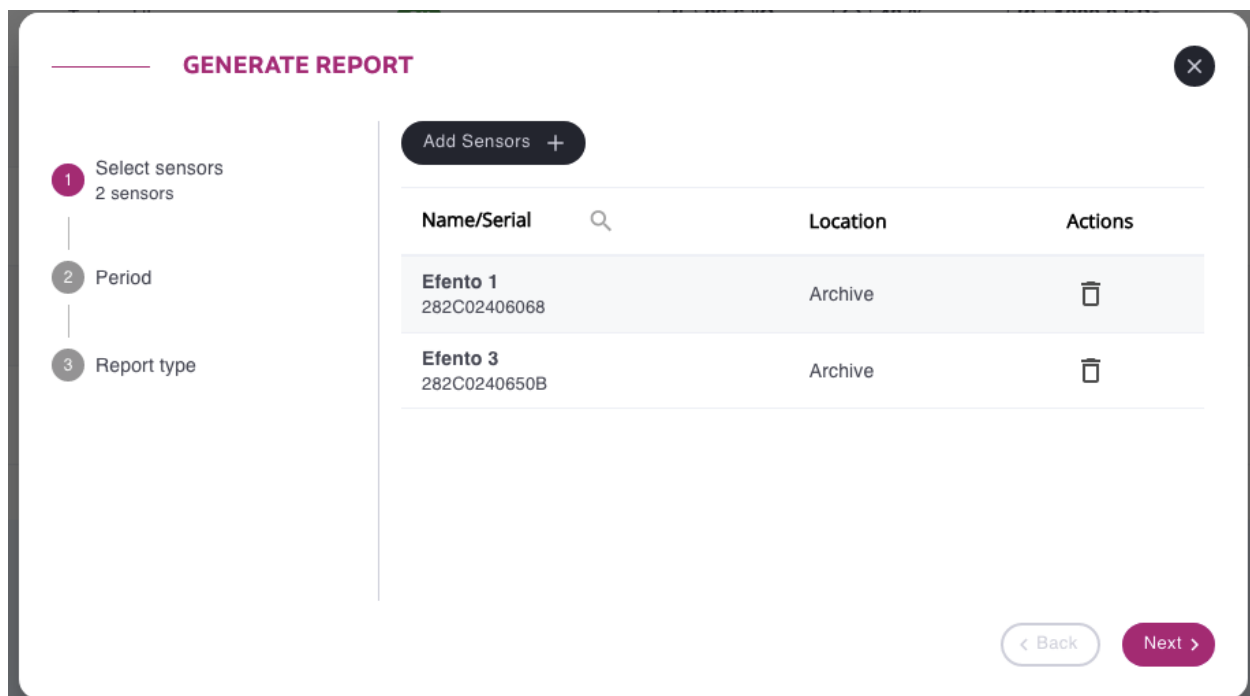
GENERATE REPORT

1 Select sensors
2 sensors

2 Period

3 Report type

Add Sensors +

| Name/Serial | Location | Actions |
|---|---|---|
| Efento 1 282C02406068 | Archive | |
| Efento 3 282C0240650B | Archive | |

‹ Back

Next ›